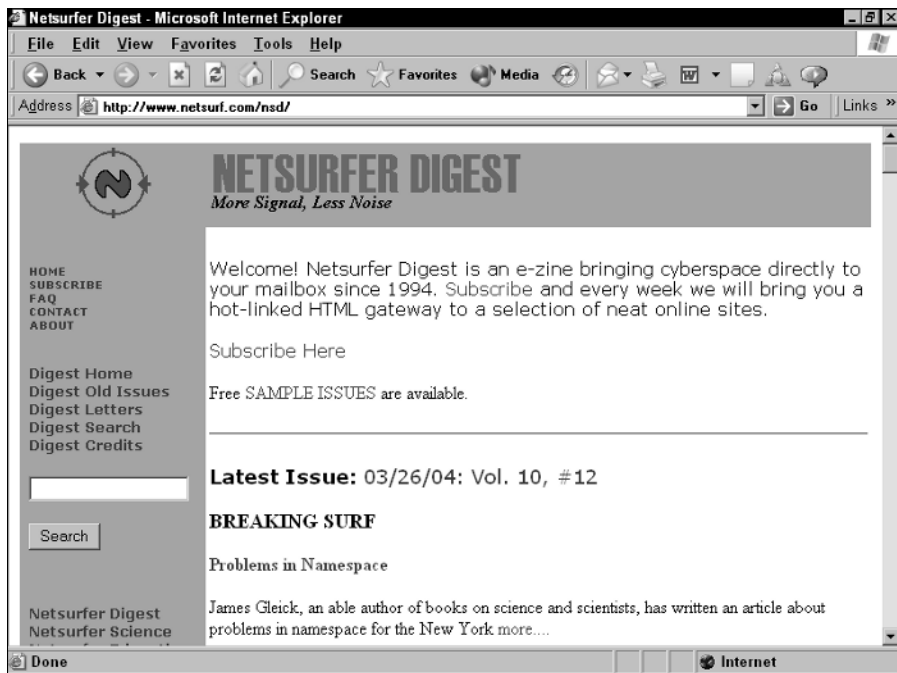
Netsurfer Digest - Microsoft Internet Explorer

File Edit View Favorites Tools Help

Back Search Favorites Media

Address http://www.netsurf.com/nsd/ Go Links »

NETSURFER DIGEST
More Signal, Less Noise

HOME
SUBSCRIBE
FAQ
CONTACT
ABOUT

Digest Home
Digest Old Issues
Digest Letters
Digest Search
Digest Credits

Search

Netsurfer Digest
Netsurfer Science
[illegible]

Welcome! Netsurfer Digest is an e-zine bringing cyberspace directly to your mailbox since 1994. Subscribe and every week we will bring you a hot-linked HTML gateway to a selection of neat online sites.

Subscribe Here

Free SAMPLE ISSUES are available.

Latest Issue: 03/26/04: Vol. 10, #12

BREAKING SURF

Problems in Namespace

James Gleick, an able author of books on science and scientists, has written an article about problems in namespace for the New York more....

Done Internet